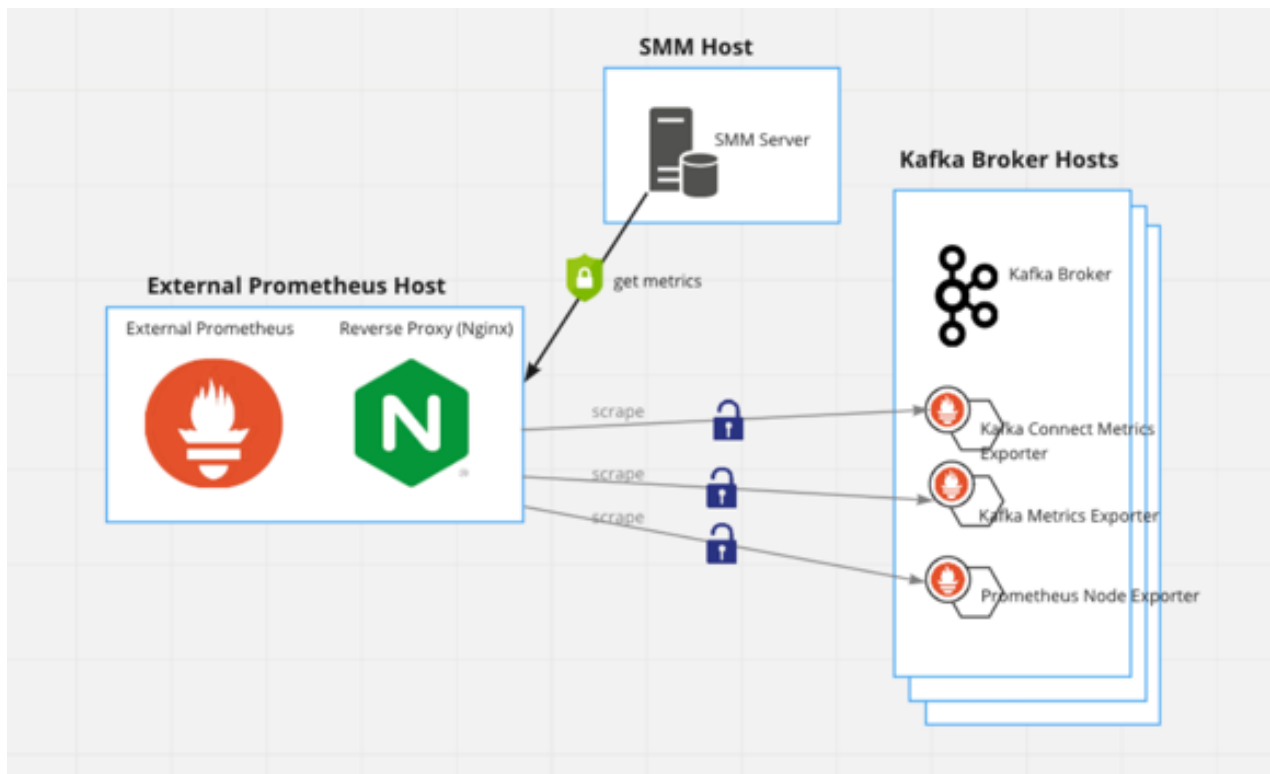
SMM Host

SMM Server

Kafka Broker Hosts

get metrics

External Prometheus Host

External Prometheus

Reverse Proxy (Nginx)

N

Kafka Broker

scrape

scrape

scrape

Kafka Connect Metrics Exporter

Kafka Metrics Exporter

Prometheus Node Exporter